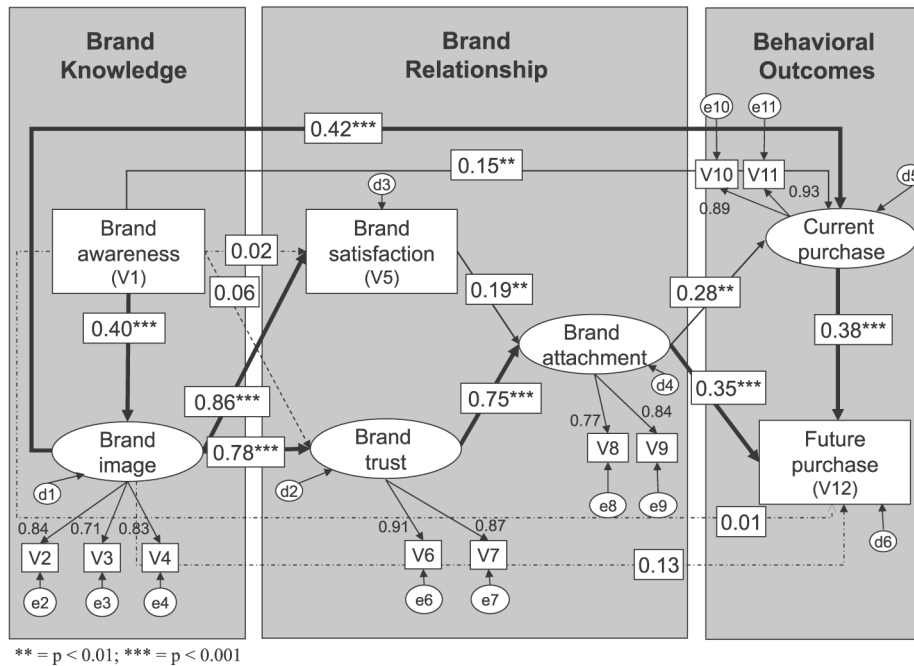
Brand Knowledge

Brand Relationship

Behavioral Outcomes

e10
e11

0.42***

0.15**

V10
V11
0.93
0.89
d5

d3

Brand awareness (V1)

Brand satisfaction (V5)

Current purchase

0.02

0.06

0.19**

0.40***

0.28**

Brand attachment

0.38***

d4

0.86***

0.75***

0.35***

0.77
0.84

Brand image

0.78***

Brand trust

V8
V9

Future purchase (V12)

d1

d2

e8
e9

0.84
0.71
0.83

0.91
0.87

0.01

d6

V2
V3
V4

V6
V7

0.13

e2
e3
e4

e6
e7

** = p < 0.01; *** = p < 0.001